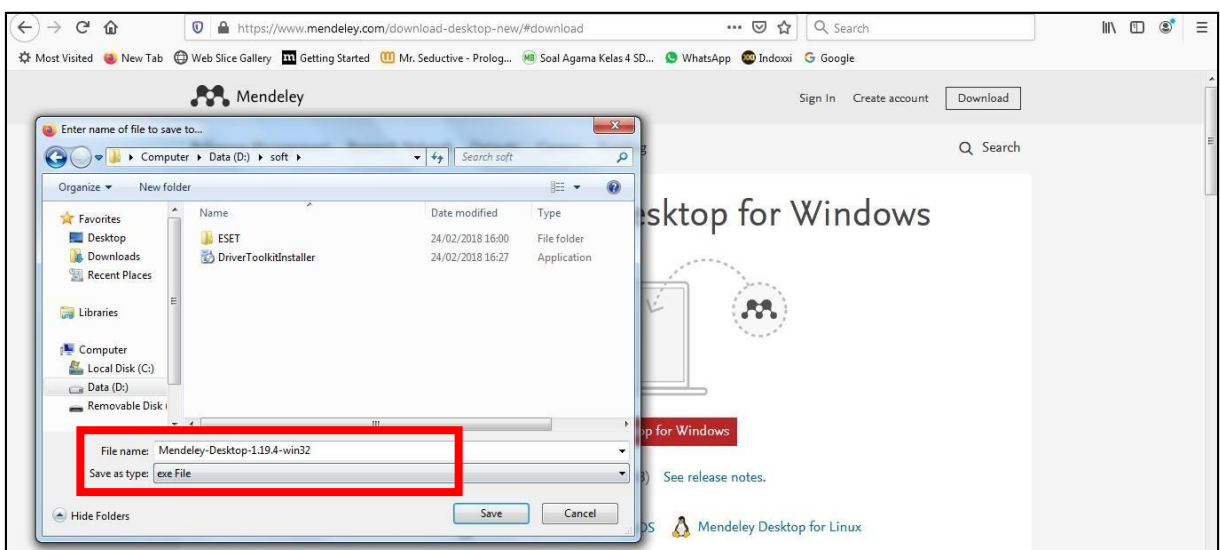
https://www.mendeley.com/download-desktop-new/#download

Search

Most Visited New Tab Web Slice Gallery Getting Started Mr. Seductive - Prolog... Soal Agama Kelas 4 SD... WhatsApp Indoxxi Google

Mendeley

Sign In Create account Download

Search

sktop for Windows

p for Windows

3) See release notes.

OS Mendeley Desktop for Linux

Enter name of file to save to...

Computer ▸ Data (D:) ▸ soft ▸

Search soft

Organize ▾ New folder

Favorites
Desktop
Downloads
Recent Places

Libraries

Computer
Local Disk (C:)
Data (D:)
Removable Disk

| Name | Date modified | Type |
|---|---|---|
| ESET | 24/02/2018 16:00 | File folder |
| DriverToolkitInstaller | 24/02/2018 16:27 | Application |

File name: Mendeley-Desktop-1.19.4-win32

Save as type: exe File

Hide Folders

Save Cancel